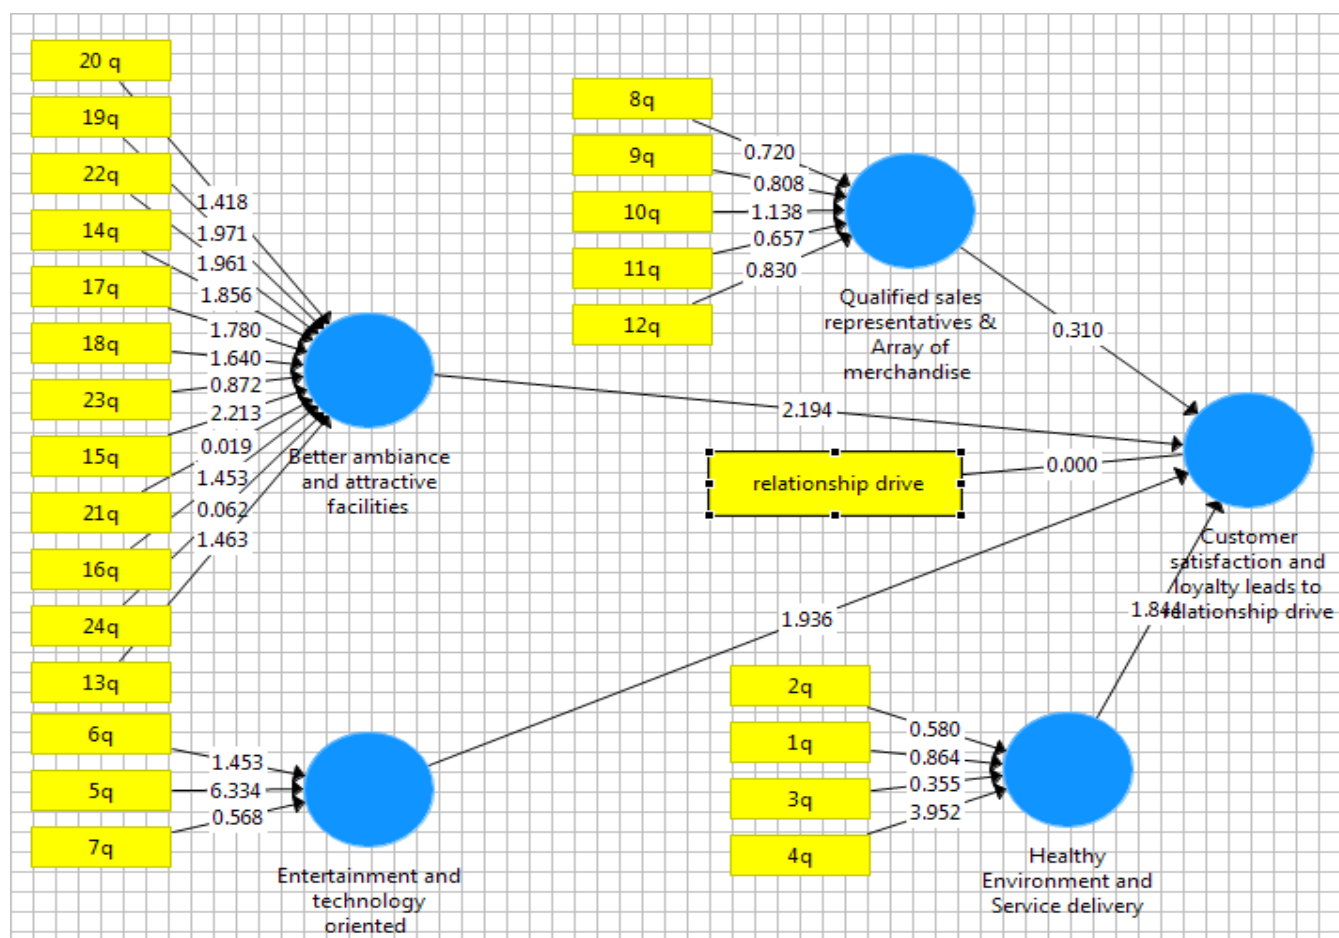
20 q
19q
22q
14q
17q
18q
23q
15q
21q
16q
24q
13q
1.418
1.971
1.961
1.856
1.780
1.640
0.872
2.213
0.019
1.453
0.062
1.463
Better ambiance and attractive facilities

8q
9q
10q
11q
12q
0.720
0.808
1.138
0.657
0.830
Qualified sales representatives & Array of merchandise

0.310
2.194
relationship drive
0.000
Customer satisfaction and loyalty leads to relationship drive
1.936
1.844

6q
5q
7q
1.453
6.334
0.568
Entertainment and technology oriented

2q
1q
3q
4q
0.580
0.864
0.355
3.952
Healthy Environment and Service delivery